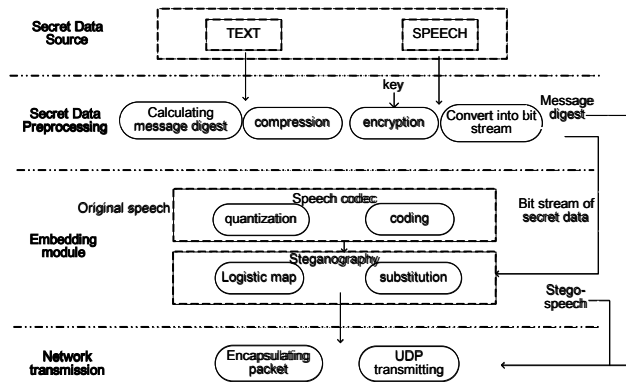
Secret Data Source

TEXT

SPEECH

key

Secret Data Preprocessing

Calculating message digest

compression

encryption

Convert into bit stream

Message digest

Original speech

Speech codec

quantization

coding

Bit stream of secret data

Embedding module

Steganography

Logistic map

substitution

Stego-speech

Network transmission

Encapsulating packet

UDP transmitting